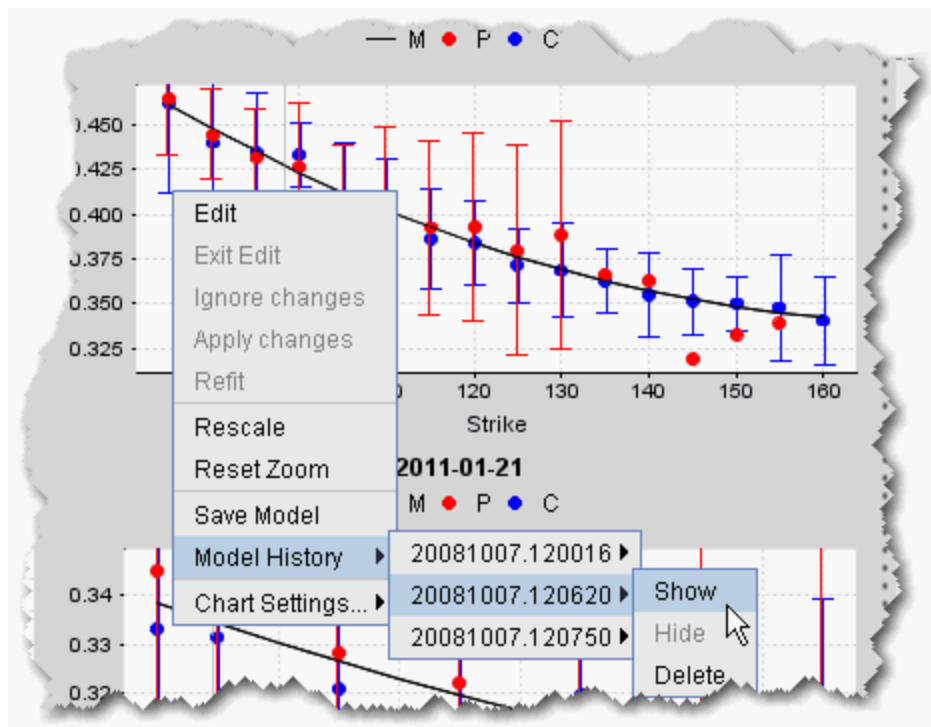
M P C

.450
.425
0.400
.375
0.350
0.325

0
120
130
140
150
160

Strike

Edit
Exit Edit
Ignore changes
Apply changes
Refit
Rescale
Reset Zoom
Save Model
Model History
Chart Settings...

20081007.120016
20081007.120620
20081007.120750

Show
Hide
Delete

2011-01-21
M P C

0.34
0.33
0.32